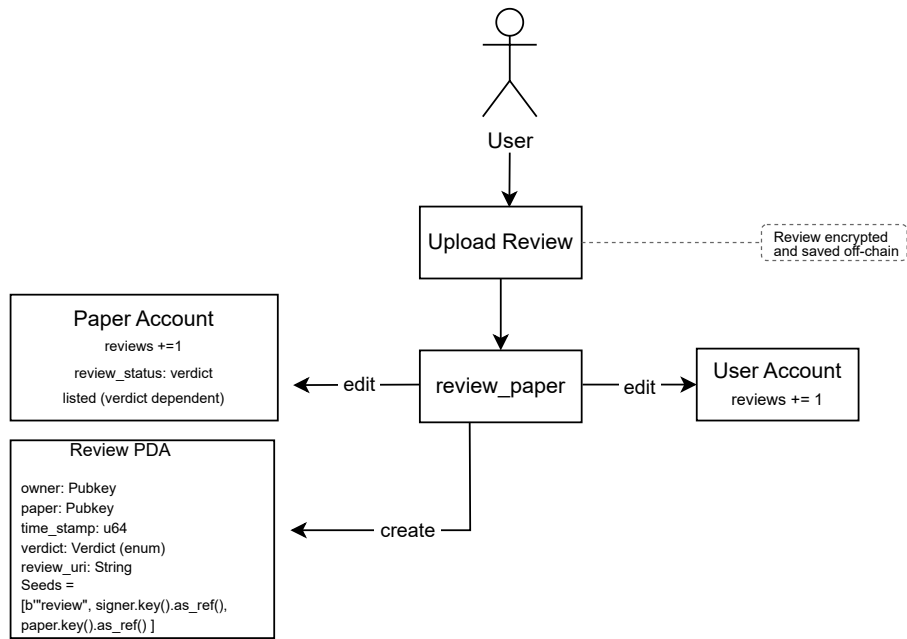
User

Upload Review

Review encrypted and saved off-chain

Paper Account
reviews +=1
review_status: verdict
listed (verdict dependent)

edit

review_paper

edit

User Account
reviews += 1

Review PDA

owner: Pubkey
paper: Pubkey
time_stamp: u64
verdict: Verdict (enum)
review_uri: String
Seeds =
[b"review", signer.key().as_ref(), paper.key().as_ref() ]

create